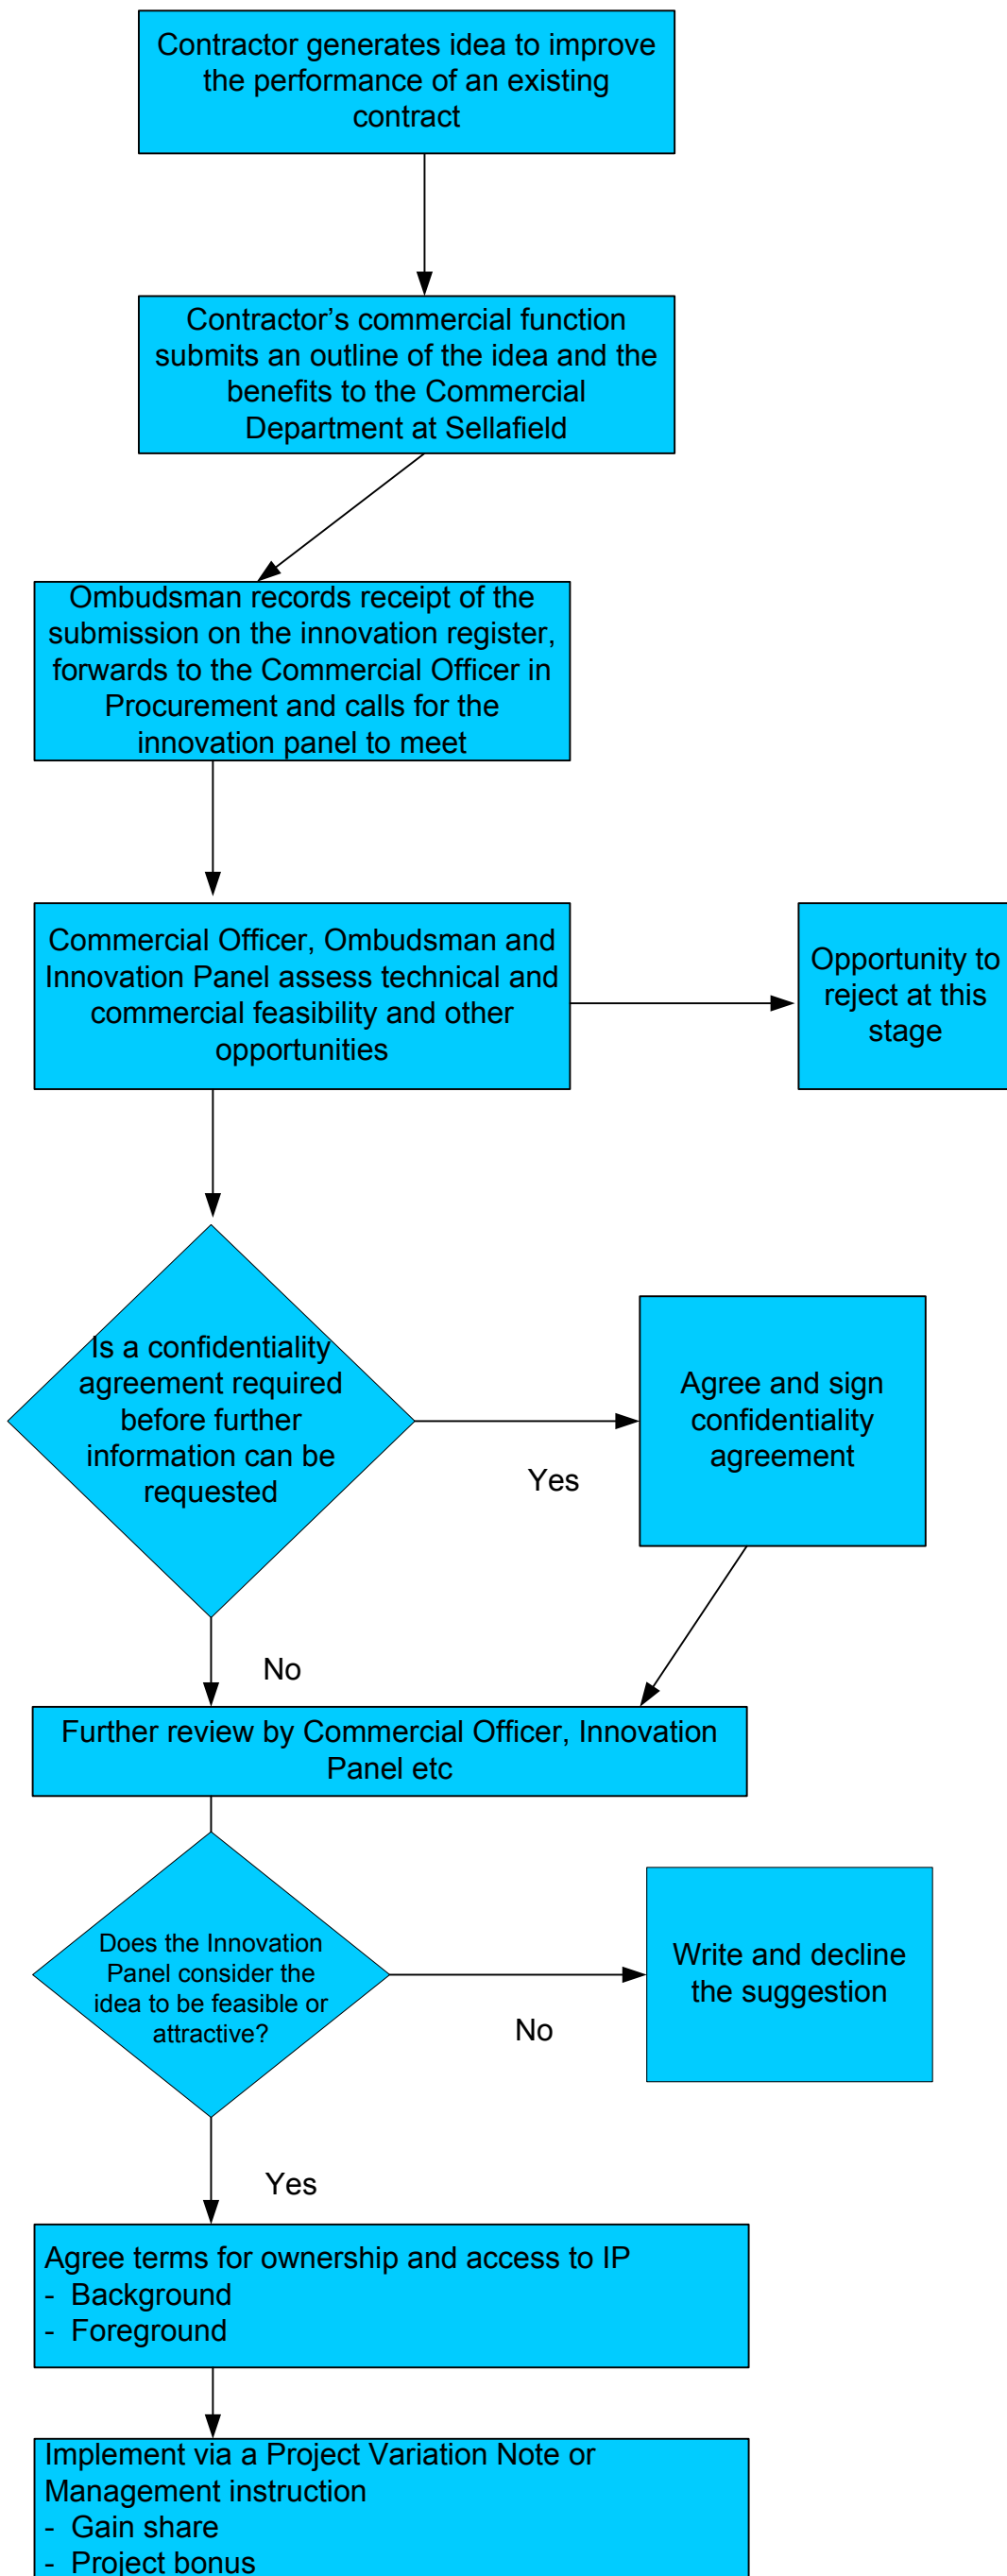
Contractor generates idea to improve the performance of an existing contract

Contractor’s commercial function submits an outline of the idea and the benefits to the Commercial Department at Sellafield

Ombudsman records receipt of the submission on the innovation register, forwards to the Commercial Officer in Procurement and calls for the innovation panel to meet

Commercial Officer, Ombudsman and Innovation Panel assess technical and commercial feasibility and other opportunities

Opportunity to reject at this stage

Is a confidentiality agreement required before further information can be requested

Yes

Agree and sign confidentiality agreement

No

Further review by Commercial Officer, Innovation Panel etc

Does the Innovation Panel consider the idea to be feasible or attractive?

No

Write and decline the suggestion

Yes

Agree terms for ownership and access to IP
- Background
- Foreground

Implement via a Project Variation Note or Management instruction
- Gain share
- Project bonus